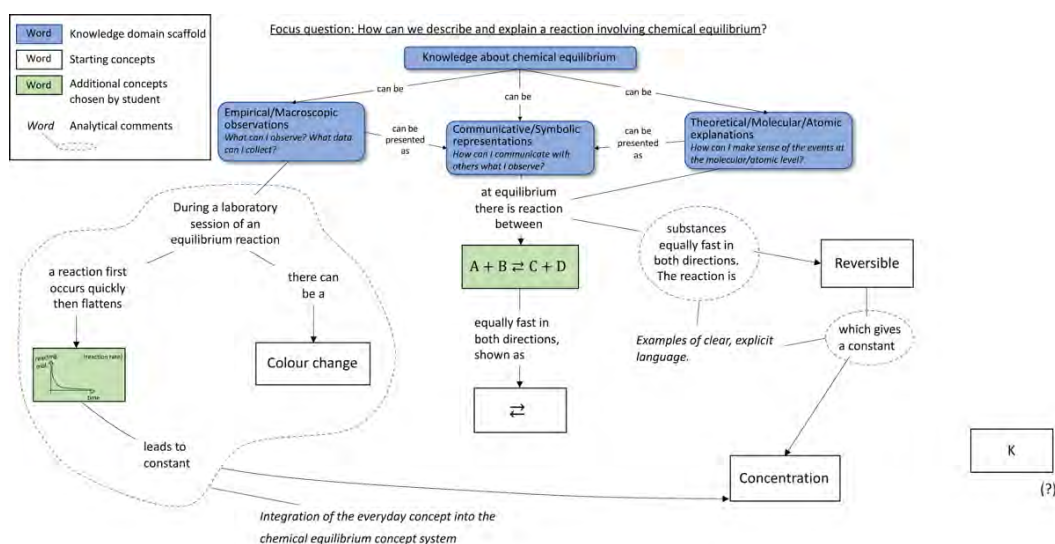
Word Knowledge domain scaffold
Word Starting concepts
Word Additional concepts chosen by student
Word Analytical comments

Focus question: How can we describe and explain a reaction involving chemical equilibrium?

Knowledge about chemical equilibrium

can be

can be

can be

Empirical/Macroscopic observations
What can I observe? What data can I collect?

can be presented as

Communicative/Symbolic representations
How can I communicate with others what I observe?

can be presented as

Theoretical/Molecular/Atomic explanations
How can I make sense of the events at the molecular/atomic level?

During a laboratory session of an equilibrium reaction

a reaction first occurs quickly then flattens

there can be a

Colour change

reacting mol

(reaction rate)

time

leads to constant

at equilibrium there is reaction between

$A + B \rightleftarrows C + D$

equally fast in both directions, shown as

$\rightleftarrows$

substances equally fast in both directions. The reaction is

Reversible

Examples of clear, explicit language.

which gives a constant

Concentration

K

(?)

Integration of the everyday concept into the chemical equilibrium concept system